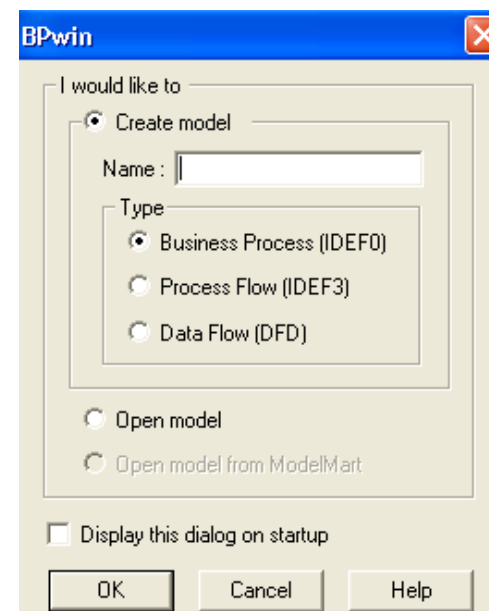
BPwin

I would like to

Create model

Name :

Type

Business Process (IDEF0)

Process Flow (IDEF3)

Data Flow (DFD)

Open model

Open model from ModelMart

Display this dialog on startup

OK

Cancel

Help